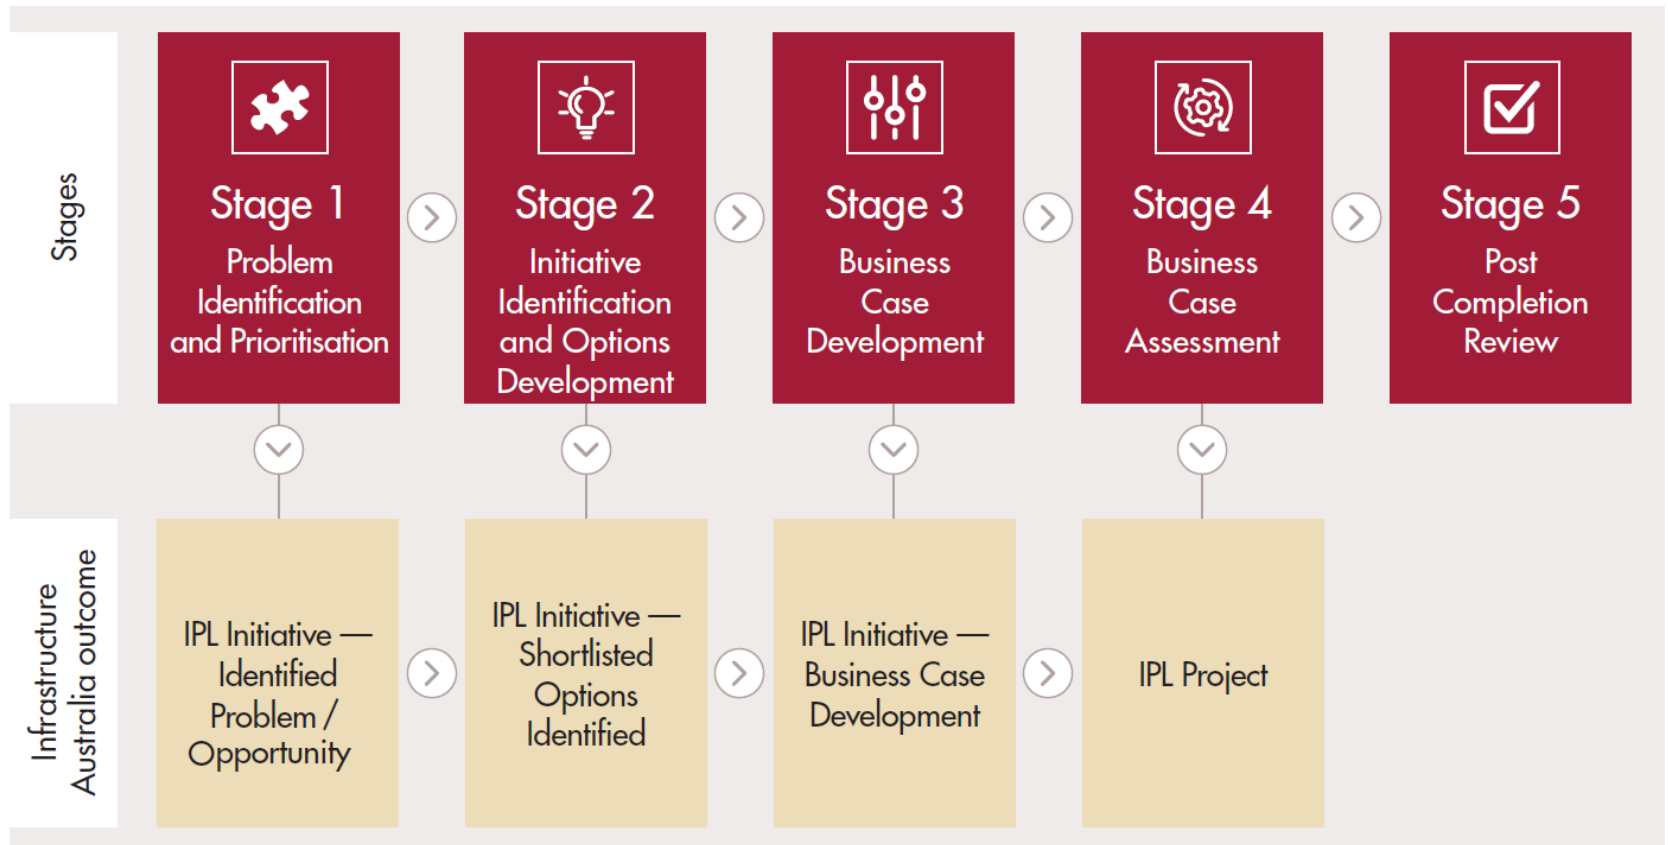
Stages

Stage 1
Problem Identification and Prioritisation

Stage 2
Initiative Identification and Options Development

Stage 3
Business Case Development

Stage 4
Business Case Assessment

Stage 5
Post Completion Review

Infrastructure Australia outcome

IPL Initiative — Identified Problem / Opportunity

IPL Initiative — Shortlisted Options Identified

IPL Initiative — Business Case Development

IPL Project